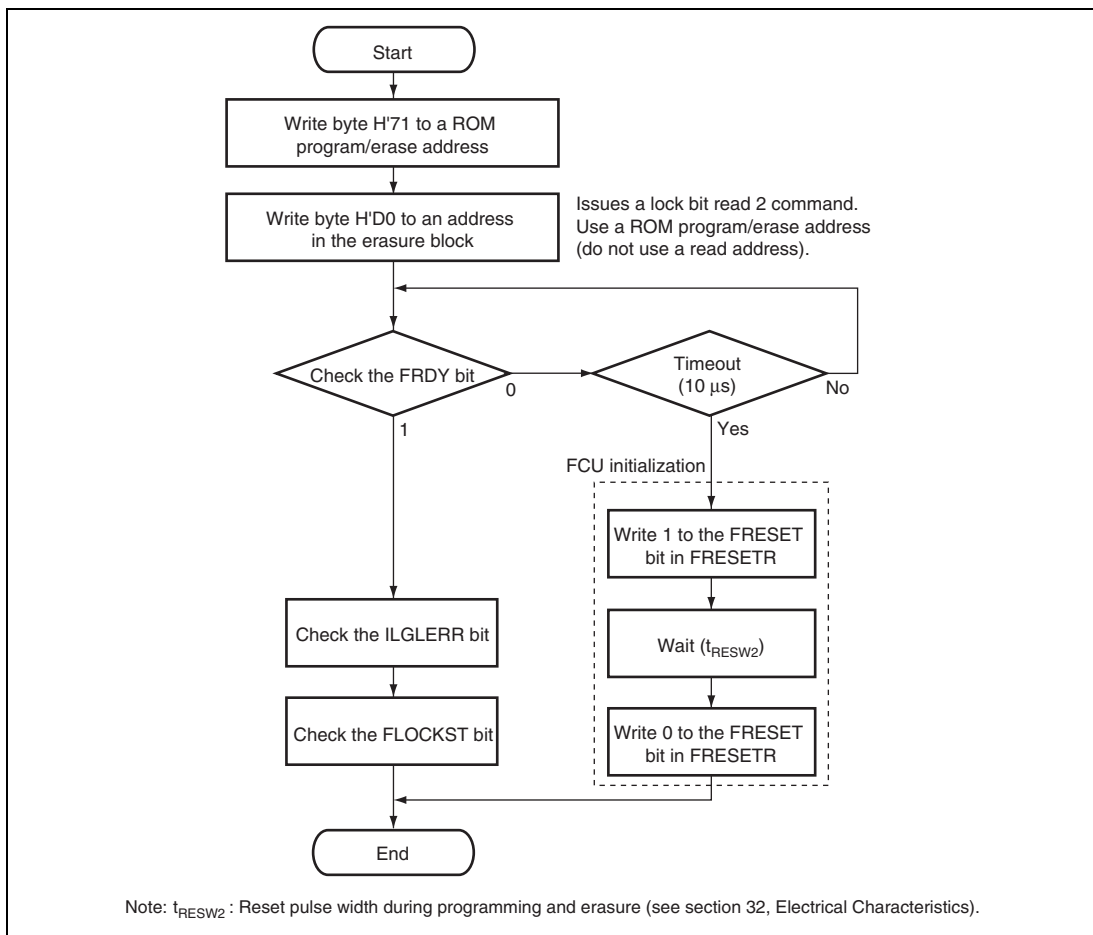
Start

Write byte H'71 to a ROM program/erase address

Write byte H'D0 to an address in the erasure block

Issues a lock bit read 2 command. Use a ROM program/erase address (do not use a read address).

Check the FRDY bit

0

Timeout (10 μs)

No

1

Yes

FCU initialization

Write 1 to the FRESET bit in FRESETR

Wait ($t_{RESW2}$)

Write 0 to the FRESET bit in FRESETR

Check the ILGLERR bit

Check the FLOCKST bit

End

Note: $t_{RESW2}$ : Reset pulse width during programming and erasure (see section 32, Electrical Characteristics).